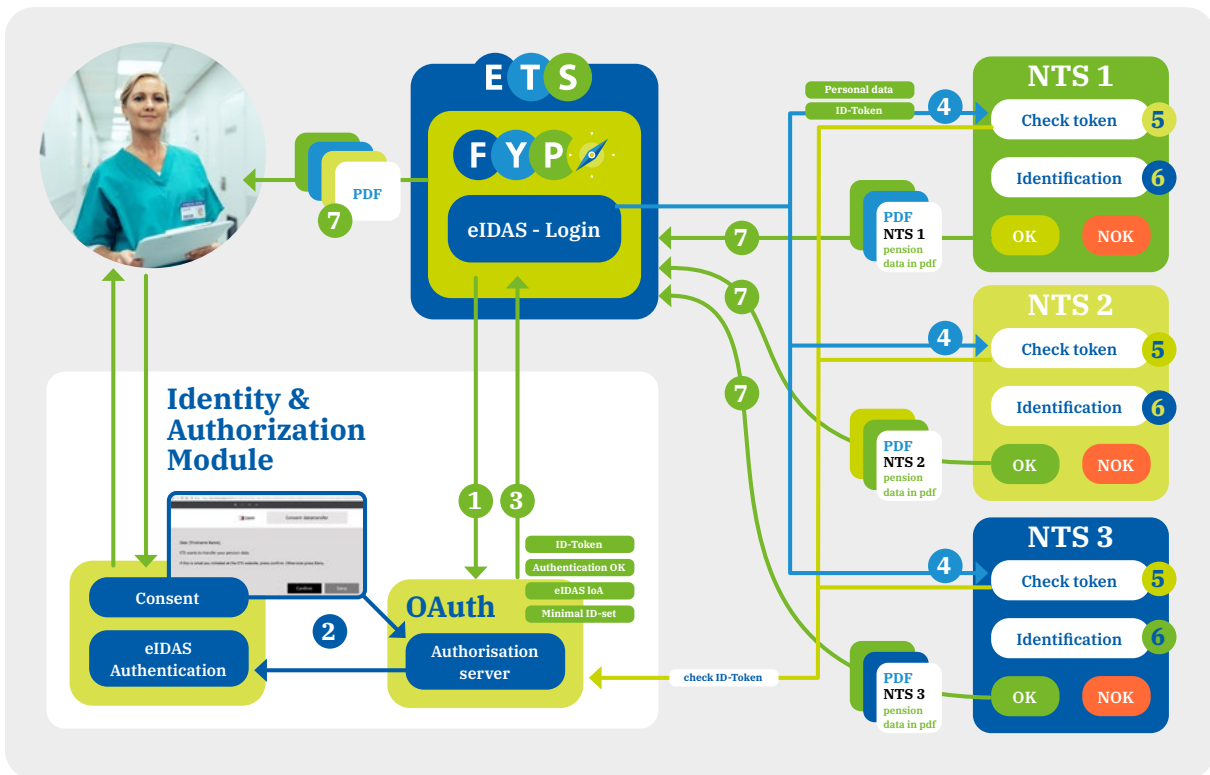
E T S

F Y P

eIDAS - Login

PDF

7

Personal data

ID-Token

4

NTS 1

Check token 5

Identification 6

OK NOK

PDF
NTS 1
pension data in pdf

7

7

7

NTS 2

4

Check token 5

Identification 6

PDF
NTS 2
pension data in pdf

OK NOK

NTS 3

4

Check token 5

Identification 6

PDF
NTS 3
pension data in pdf

OK NOK

Identity & Authorization Module

Consent

eIDAS Authentication

2

1 3

ID-Token

Authentication OK

eIDAS loA

Minimal ID-set

OAuth

Authorisation server

check ID-Token